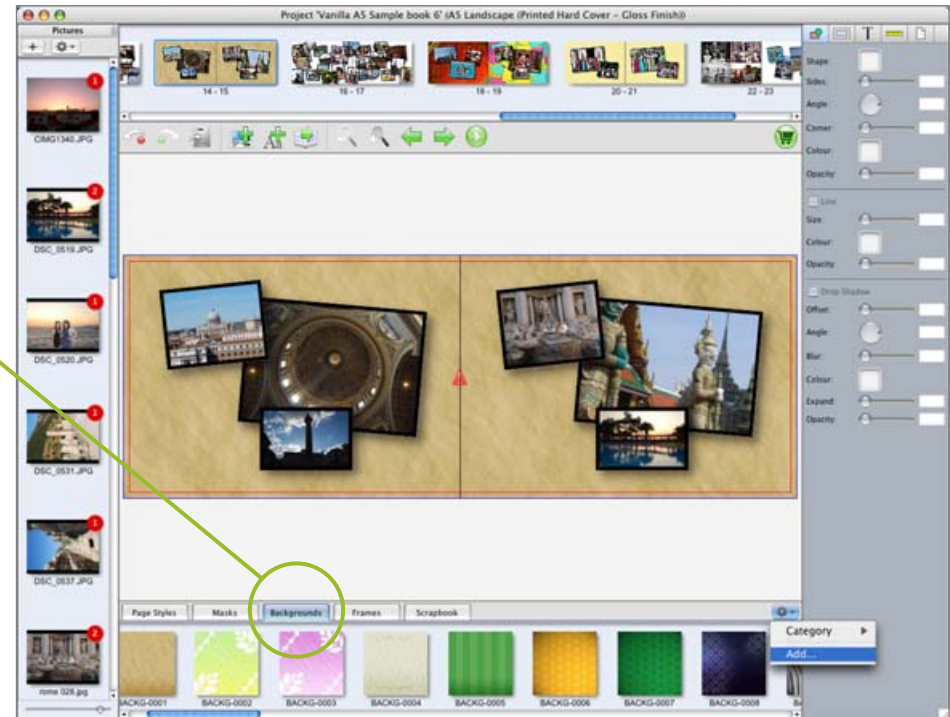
Project 'Vanilla A5 Sample book 6' (A5 Landscape (Printed Hard Cover - Gloss Finish))

Pictures

+

1
CIMG1340.JPG

2
DSC_0519.JPG

1
DSC_0520.JPG

1
DSC_0531.JPG

1
DSC_0537.JPG

2
rome 026.jpg

14 - 15

16 - 17

18 - 19

20 - 21

22 - 23

Shape

Sides

Angle

Corner

Colour

Opacity

Line

Size

Colour

Opacity

Drop Shadow

Offset

Angle

Blur

Colour

Expand

Opacity

Page Styles

Masks

Backgrounds

Frames

Scrapbook

Category

Add...

ACKG-0001

BACKG-0002

BACKG-0003

BACKG-0004

BACKG-0005

BACKG-0006

BACKG-0007

BACKG-0008